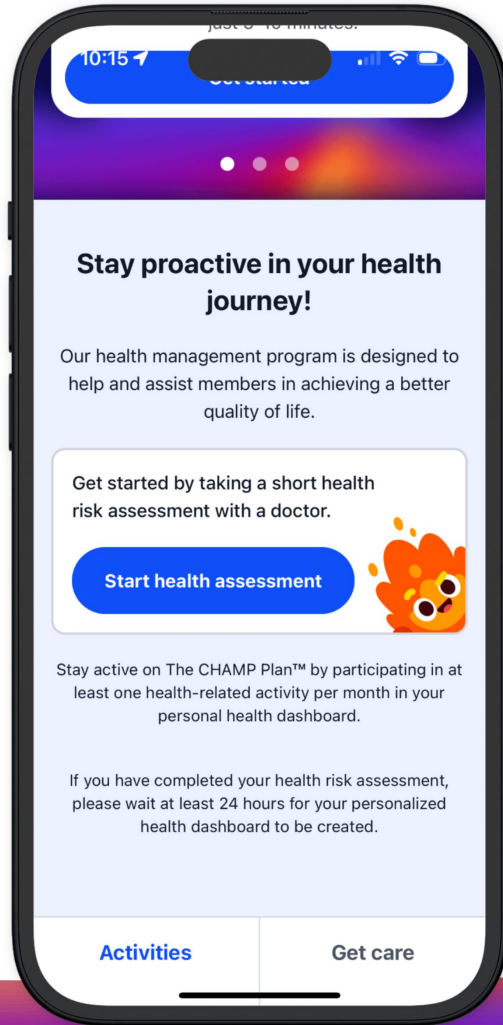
just 5-10 minutes.

10:15

Get started

Stay proactive in your health journey!

Our health management program is designed to help and assist members in achieving a better quality of life.

Get started by taking a short health risk assessment with a doctor.

Start health assessment

Stay active on The CHAMP Plan™ by participating in at least one health-related activity per month in your personal health dashboard.

If you have completed your health risk assessment, please wait at least 24 hours for your personalized health dashboard to be created.

Activities

Get care